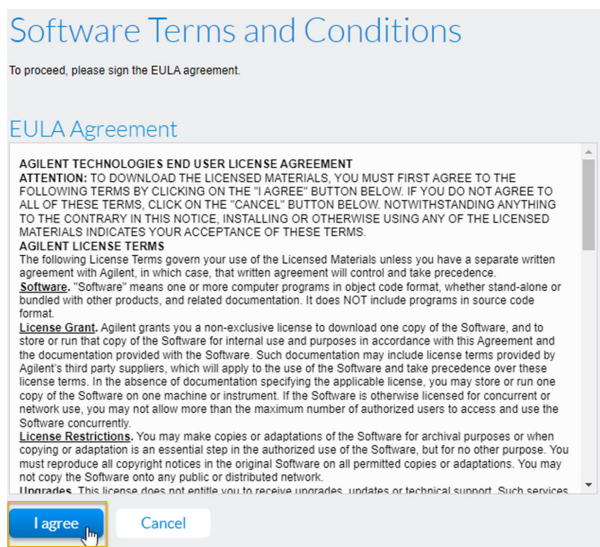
Software Terms and Conditions

To proceed, please sign the EULA agreement.

EULA Agreement

AGILENT TECHNOLOGIES END USER LICENSE AGREEMENT
ATTENTION: TO DOWNLOAD THE LICENSED MATERIALS, YOU MUST FIRST AGREE TO THE FOLLOWING TERMS BY CLICKING ON THE "I AGREE" BUTTON BELOW. IF YOU DO NOT AGREE TO ALL OF THESE TERMS, CLICK ON THE "CANCEL" BUTTON BELOW. NOTWITHSTANDING ANYTHING TO THE CONTRARY IN THIS NOTICE, INSTALLING OR OTHERWISE USING ANY OF THE LICENSED MATERIALS INDICATES YOUR ACCEPTANCE OF THESE TERMS.
AGILENT LICENSE TERMS
The following License Terms govern your use of the Licensed Materials unless you have a separate written agreement with Agilent, in which case, that written agreement will control and take precedence.
Software. "Software" means one or more computer programs in object code format, whether stand-alone or bundled with other products, and related documentation. It does NOT include programs in source code format.
License Grant. Agilent grants you a non-exclusive license to download one copy of the Software, and to store or run that copy of the Software for internal use and purposes in accordance with this Agreement and the documentation provided with the Software. Such documentation may include license terms provided by Agilent's third party suppliers, which will apply to the use of the Software and take precedence over these license terms. In the absence of documentation specifying the applicable license, you may store or run one copy of the Software on one machine or instrument. If the Software is otherwise licensed for concurrent or network use, you may not allow more than the maximum number of authorized users to access and use the Software concurrently.
License Restrictions. You may make copies or adaptations of the Software for archival purposes or when copying or adaptation is an essential step in the authorized use of the Software, but for no other purpose. You must reproduce all copyright notices in the original Software on all permitted copies or adaptations. You may not copy the Software onto any public or distributed network.
Upgrades. This license does not entitle you to receive upgrades, updates or technical support. Such services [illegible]

I agree
Cancel